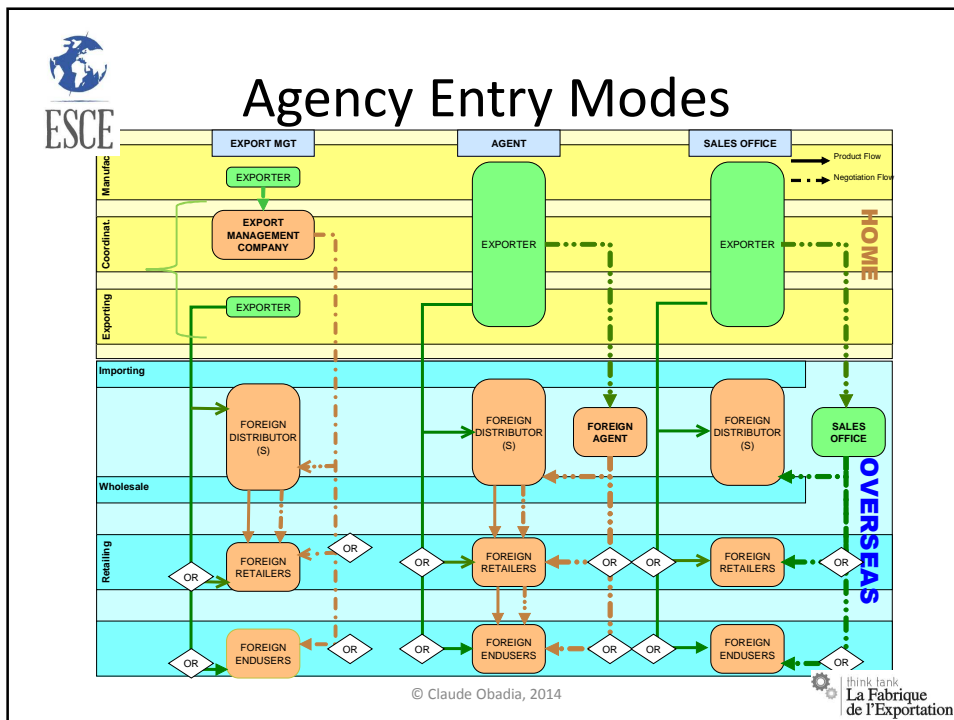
ESCE

Agency Entry Modes

EXPORT MGT

AGENT

SALES OFFICE

Product Flow

Negotiation Flow

Manufac.

Coordinat.

Exporting

EXPORTER

EXPORT MANAGEMENT COMPANY

EXPORTER

EXPORTER

EXPORTER

HOME

Importing

Wholesale

Retailing

FOREIGN DISTRIBUTOR (S)

FOREIGN DISTRIBUTOR (S)

FOREIGN AGENT

FOREIGN DISTRIBUTOR (S)

SALES OFFICE

OVERSEAS

OR

OR

FOREIGN RETAILERS

OR

FOREIGN RETAILERS

OR

OR

FOREIGN RETAILERS

OR

OR

FOREIGN ENDUSERS

OR

OR

FOREIGN ENDUSERS

OR

OR

FOREIGN ENDUSERS

OR

© Claude Obadia, 2014

think tank
La Fabrique de l'Exportation